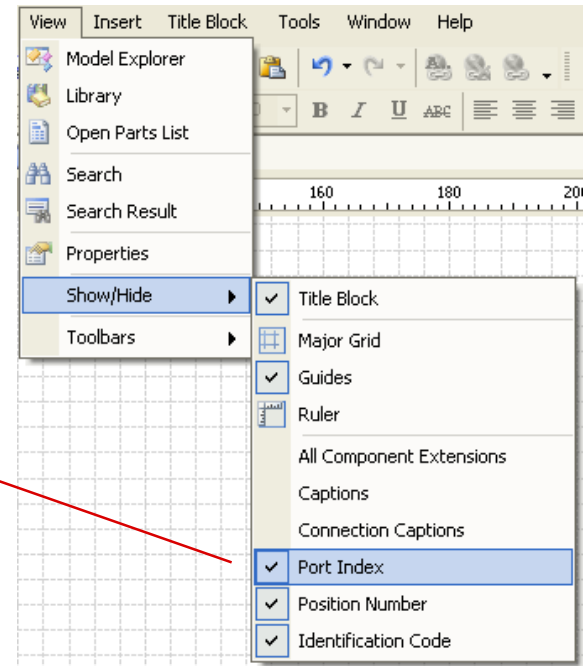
View Insert Title Block Tools Window Help

Model Explorer
Library
Open Parts List
Search
Search Result
Properties
Show/Hide
Toolbars

B I U ABC

160 180 200

Title Block
Major Grid
Guides
Ruler
All Component Extensions
Captions
Connection Captions
Port Index
Position Number
Identification Code